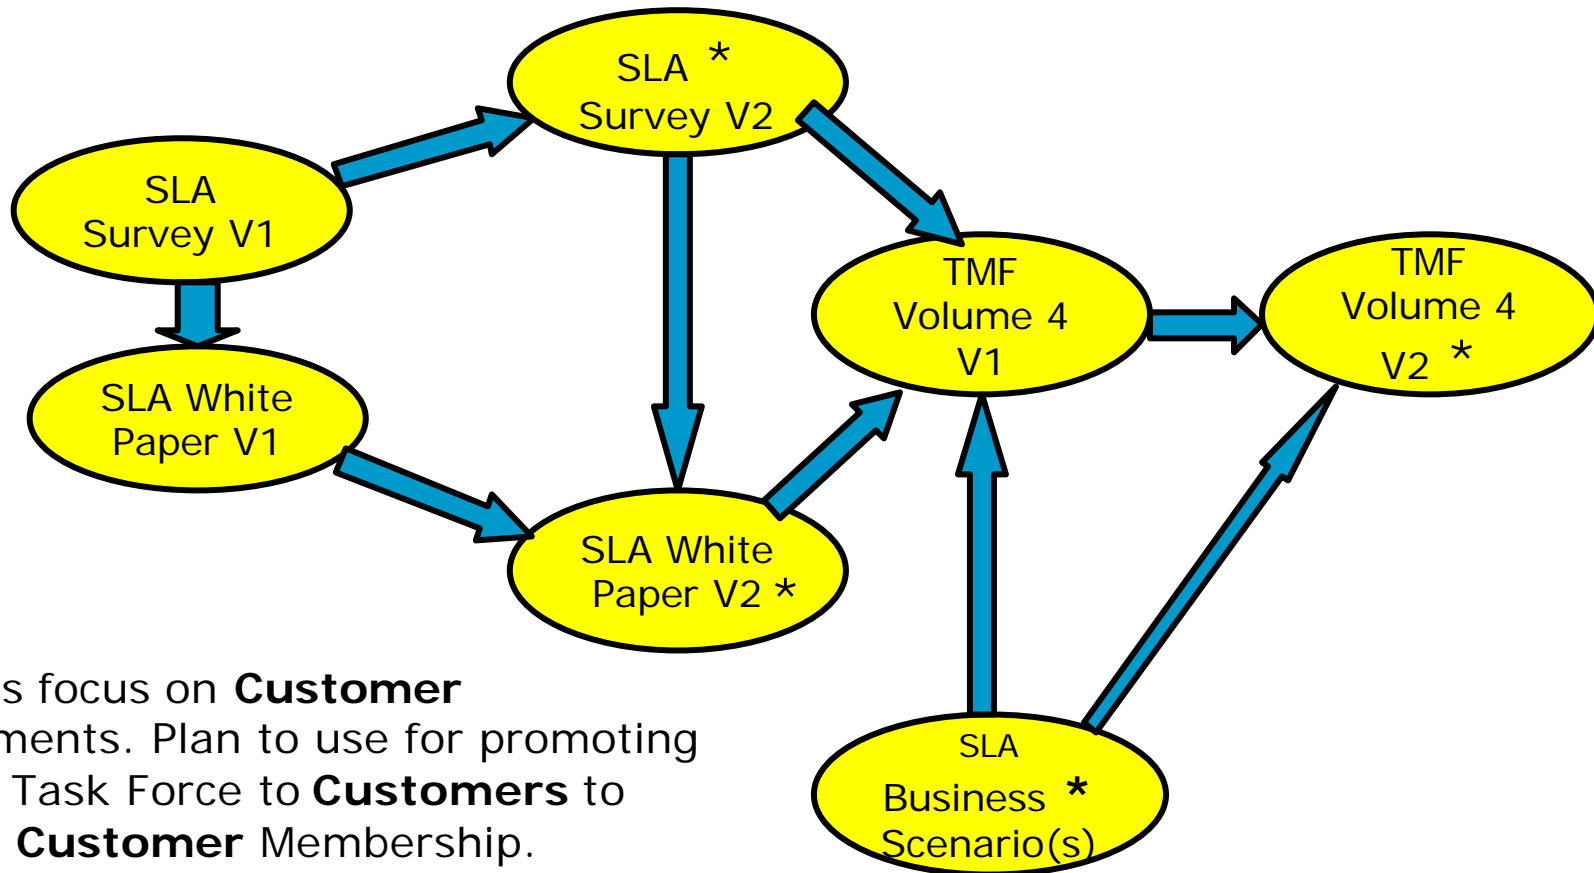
SLA *
Survey V2

SLA
Survey V1

SLA White
Paper V1

TMF
Volume 4
V1

TMF
Volume 4
V2 *

SLA White
Paper V2 *

SLA
Business *
Scenario(s)

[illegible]s focus on **Customer** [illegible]ments. Plan to use for promoting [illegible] Task Force to **Customers** to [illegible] **Customer** Membership.